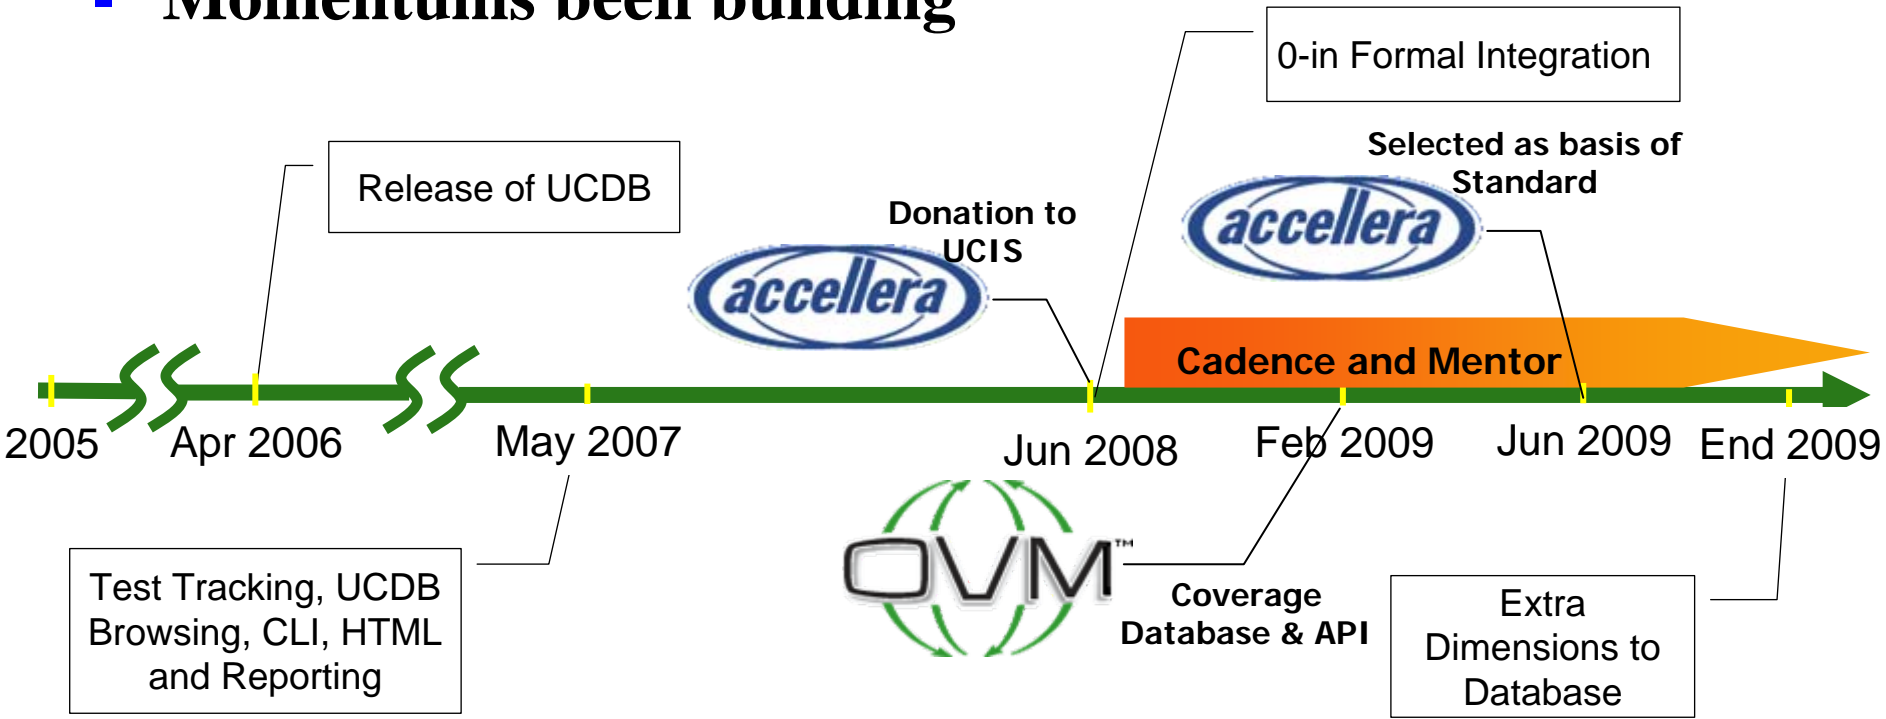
Momentums been building

0-in Formal Integration

Release of UCDB

Selected as basis of Standard

accellera

Donation to UCIS

accellera

Cadence and Mentor

2005 Apr 2006 May 2007 Jun 2008 Feb 2009 Jun 2009 End 2009

OVM™

Test Tracking, UCDB Browsing, CLI, HTML and Reporting

Coverage Database & API

Extra Dimensions to Database